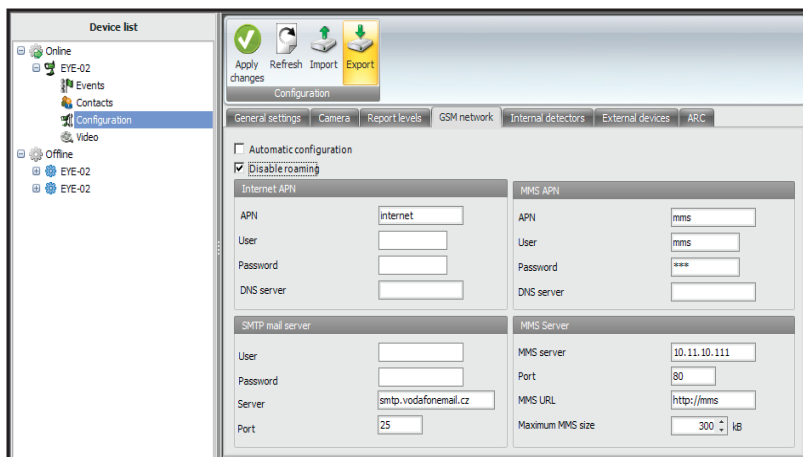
Device list

Online
EYE-02
Events
Contacts
Configuration
Video
Offline
EYE-02
EYE-02

Apply changes
Refresh
Import
Export
Configuration

General settings | Camera | Report levels | GSM network | Internal detectors | External devices | ARC

Automatic configuration
Disable roaming

Internet APN
APN internet
User
Password
DNS server

MMS APN
APN mms
User mms
Password ***
DNS server

SMTP mail server
User
Password
Server smtp.vodafonemail.cz
Port 25

MMS Server
MMS server 10.11.10.111
Port 80
MMS URL http://mms
Maximum MMS size 300 kB